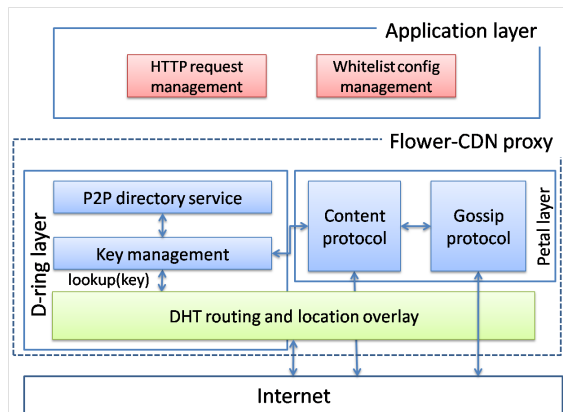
Application layer

HTTP request management

Whitelist config management

Flower-CDN proxy

D-ring layer

P2P directory service

Key management

lookup(key)

Content protocol

Gossip protocol

Petal layer

DHT routing and location overlay

Internet